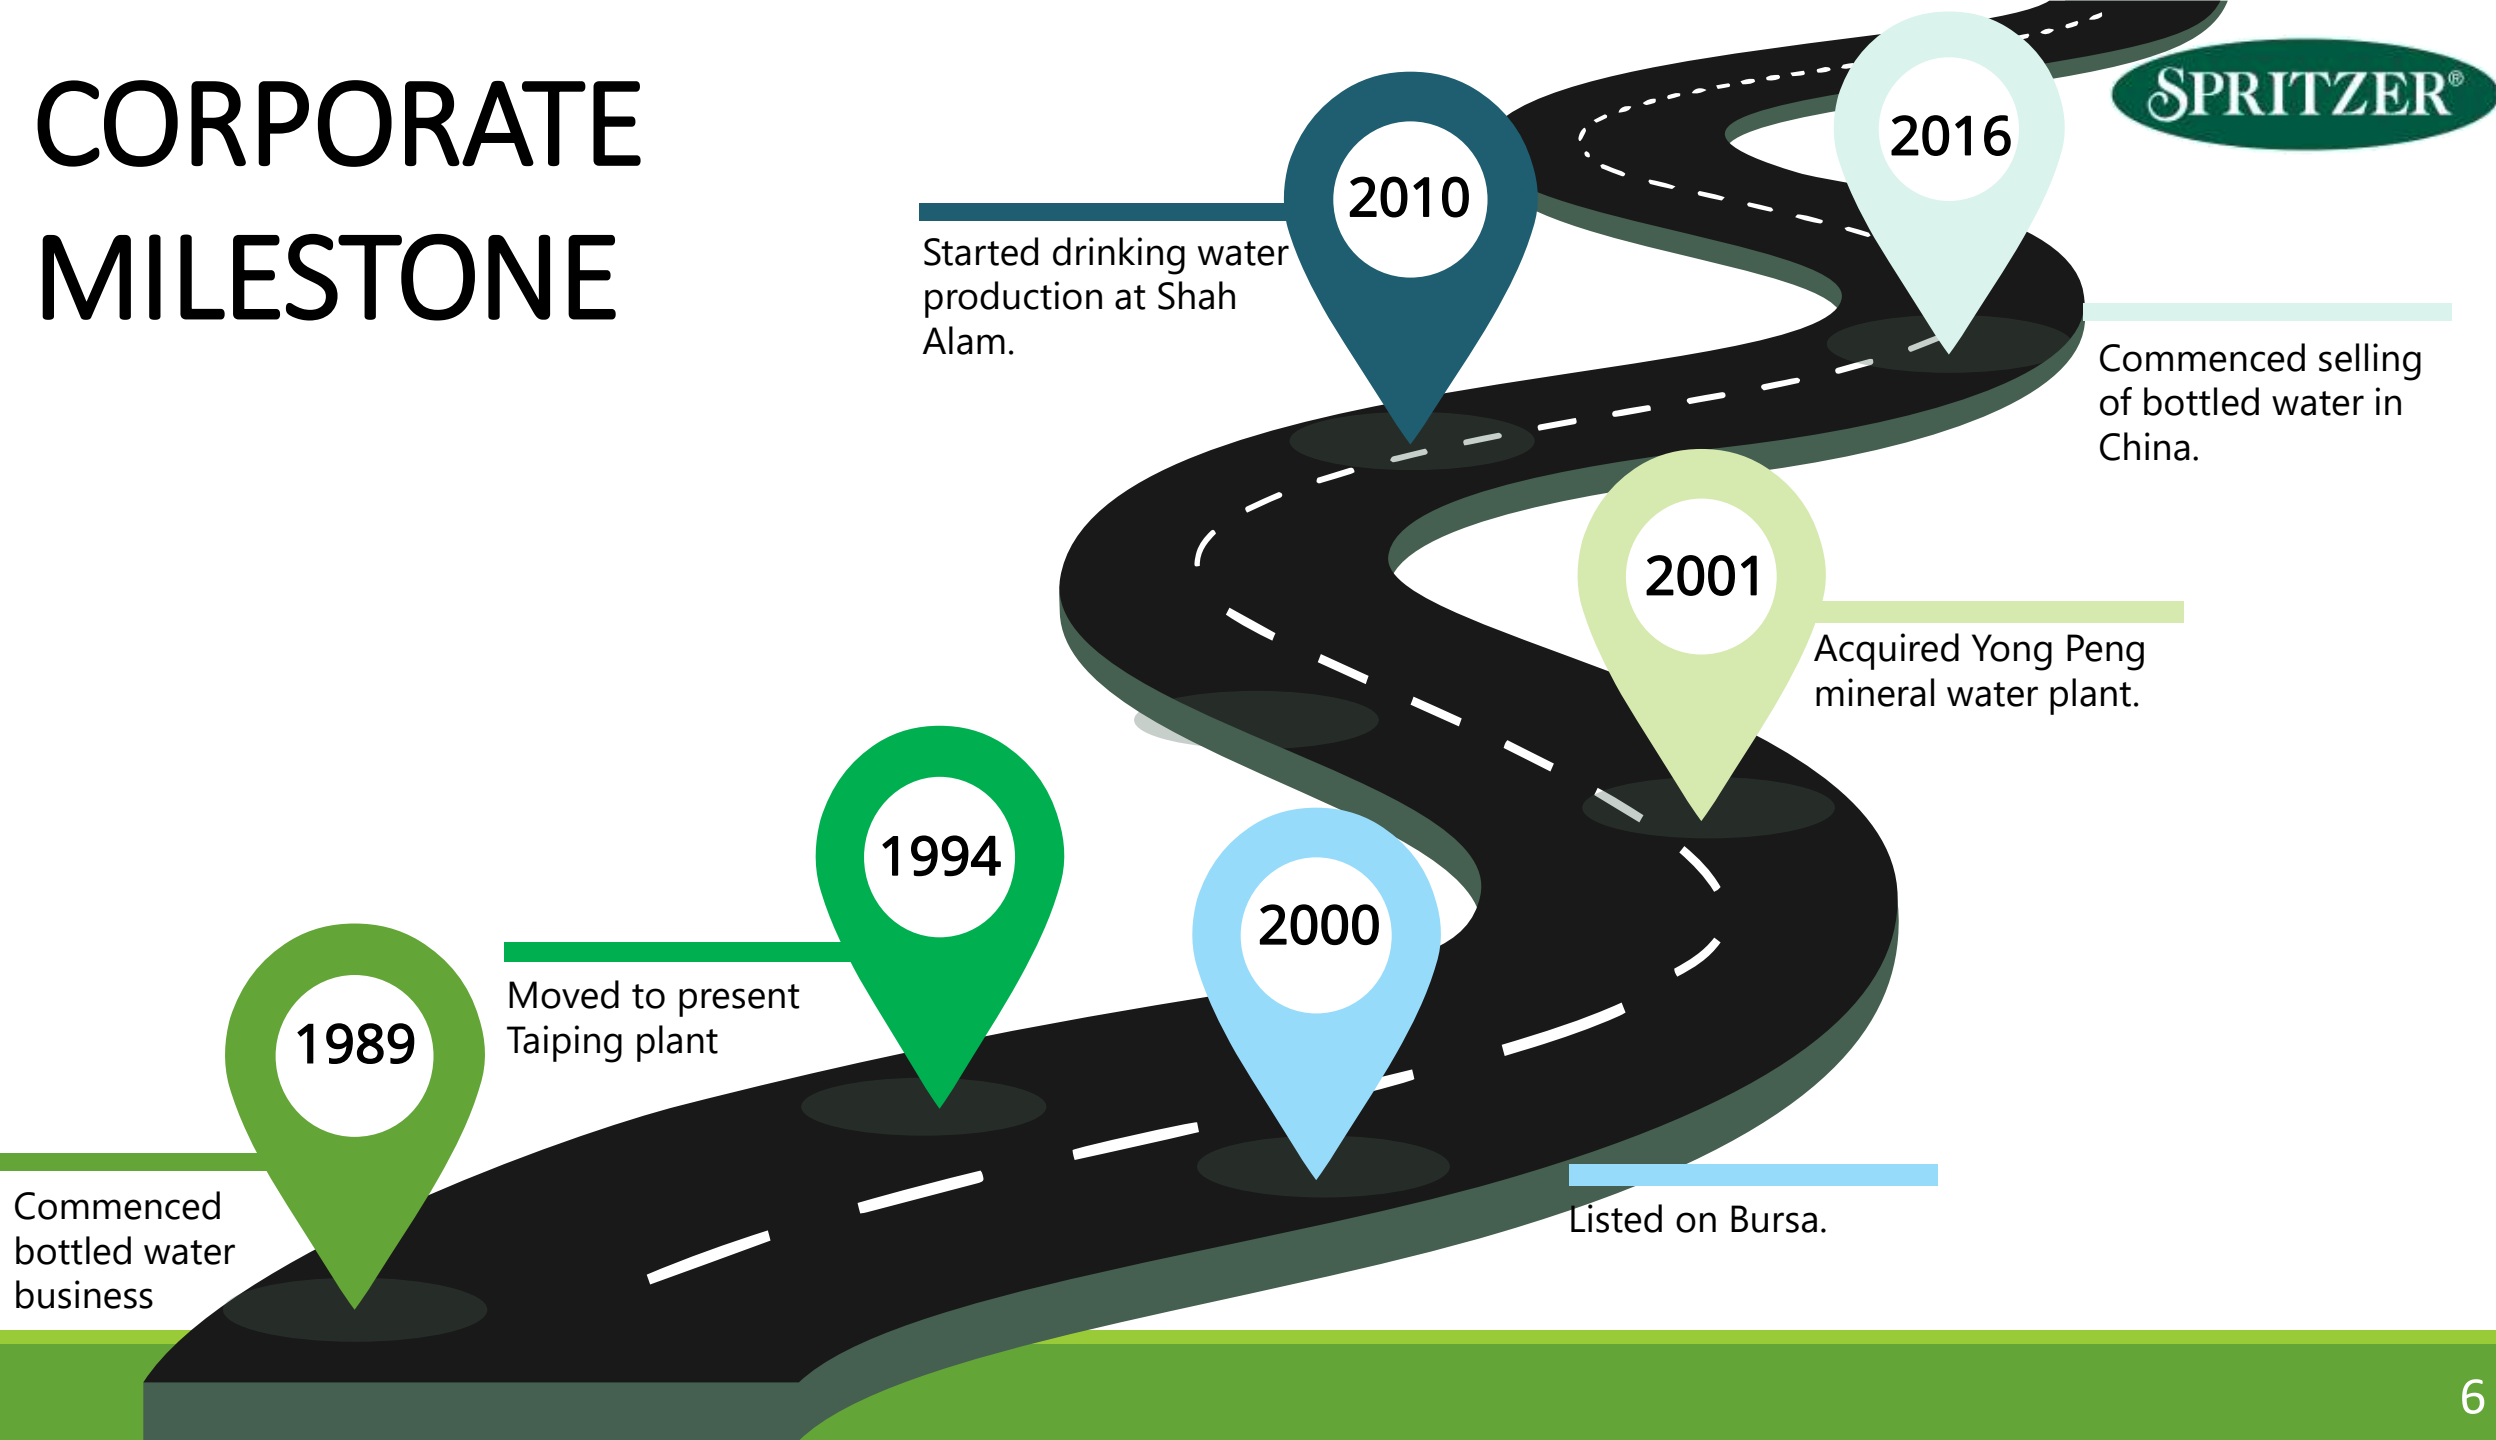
CORPORATE MILESTONE

SPRITZER®

2010
Started drinking water production at Shah Alam.

2016
Commenced selling of bottled water in China.

2001
Acquired Yong Peng mineral water plant.

1994
Moved to present Taiping plant

2000
Listed on Bursa.

1989
Commenced bottled water business

6